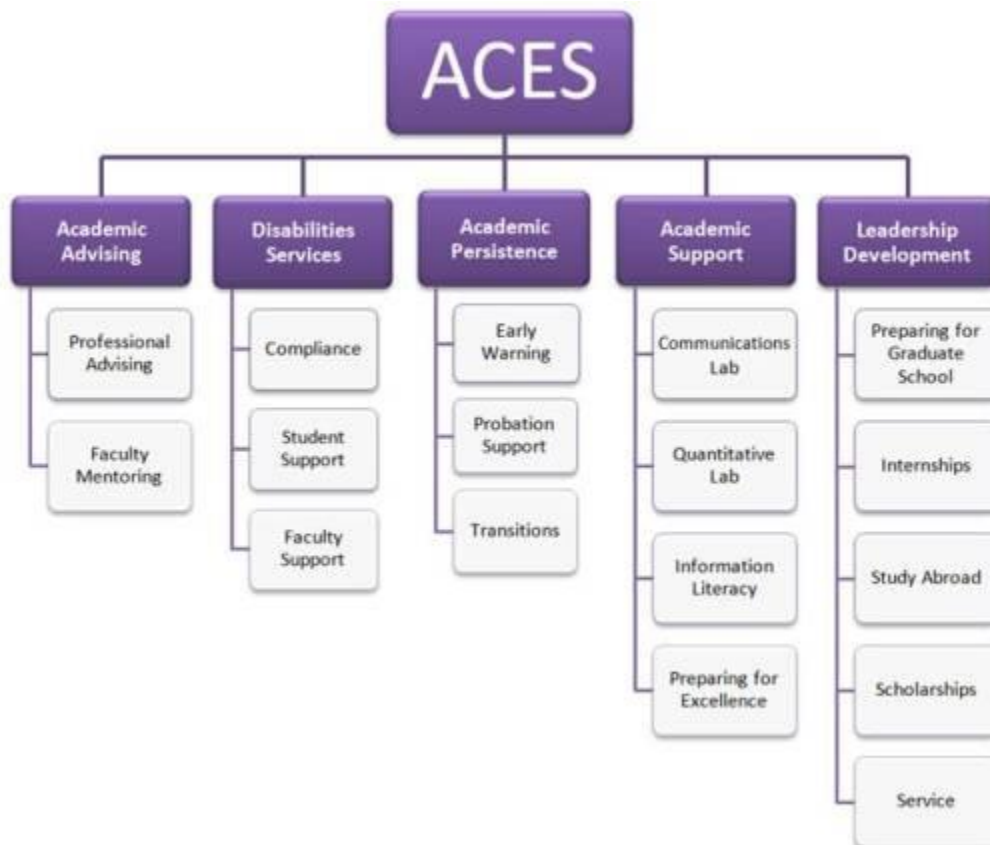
ACES

Academic Advising

Professional Advising

Faculty Mentoring

Disabilities Services

Compliance

Student Support

Faculty Support

Academic Persistence

Early Warning

Probation Support

Transitions

Academic Support

Communications Lab

Quantitative Lab

Information Literacy

Preparing for Excellence

Leadership Development

Preparing for Graduate School

Internships

Study Abroad

Scholarships

Service